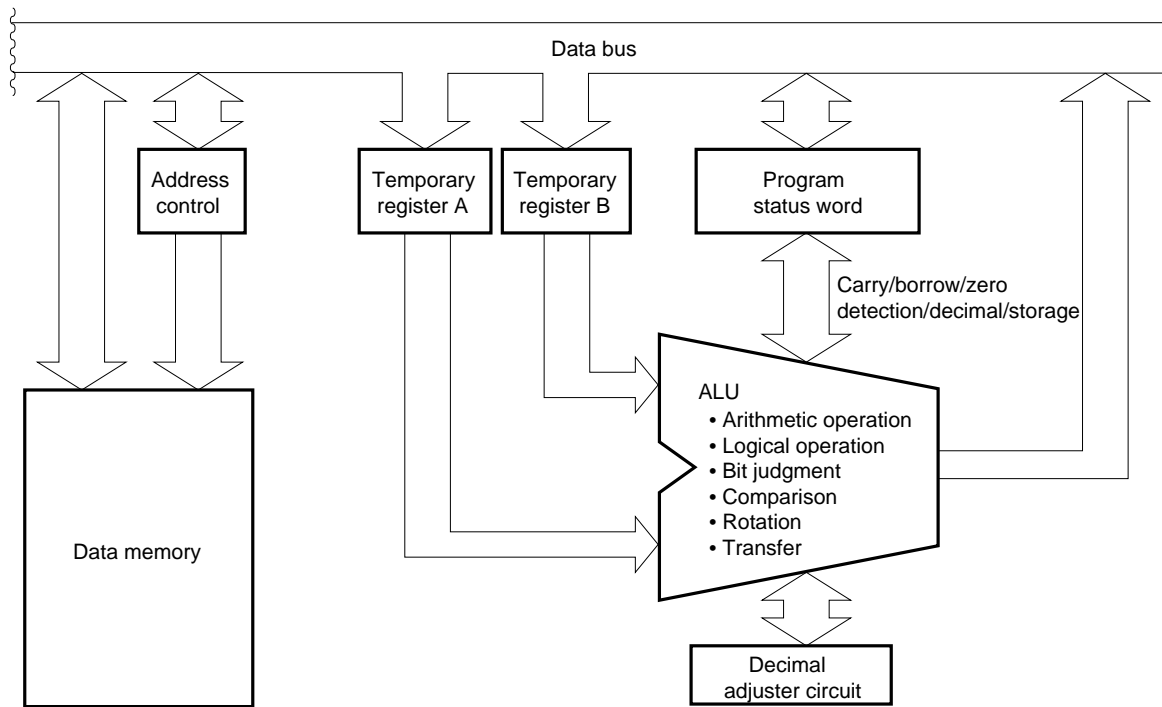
Data bus

Address control

Temporary register A

Temporary register B

Program status word

Carry/borrow/zero detection/decimal/storage

ALU
• Arithmetic operation
• Logical operation
• Bit judgment
• Comparison
• Rotation
• Transfer

Data memory

Decimal adjuster circuit